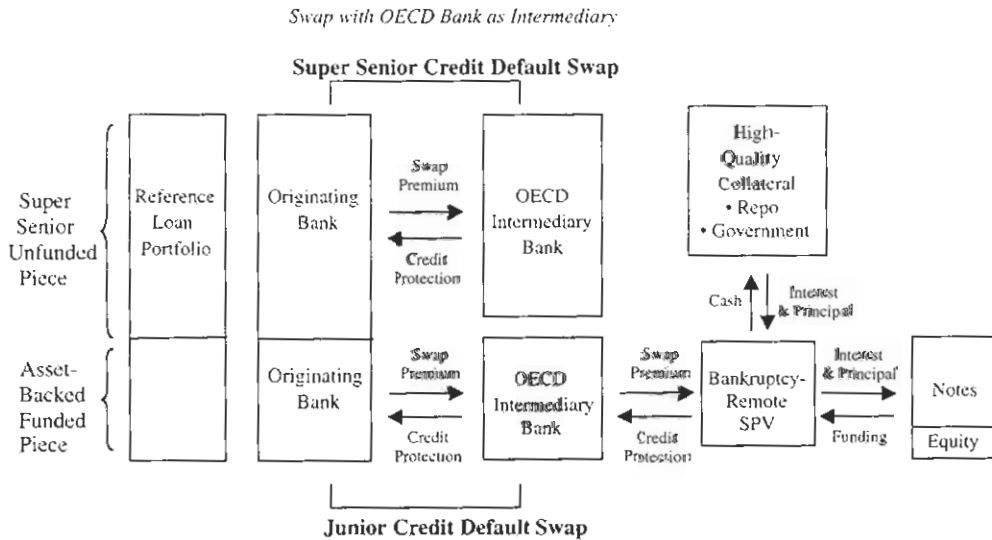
Swap with OECD Bank as Intermediary

Super Senior Credit Default Swap

Super Senior Unfunded Piece

Asset-Backed Funded Piece

Reference Loan Portfolio

Originating Bank

Swap Premium

Credit Protection

OECD Intermediary Bank

High-Quality Collateral
• Repo
• Government

Cash

Interest & Principal

Originating Bank

Swap Premium

Credit Protection

OECD Intermediary Bank

Swap Premium

Credit Protection

Bankruptcy-Remote SPV

Interest & Principal

Funding

Notes

Equity

Junior Credit Default Swap